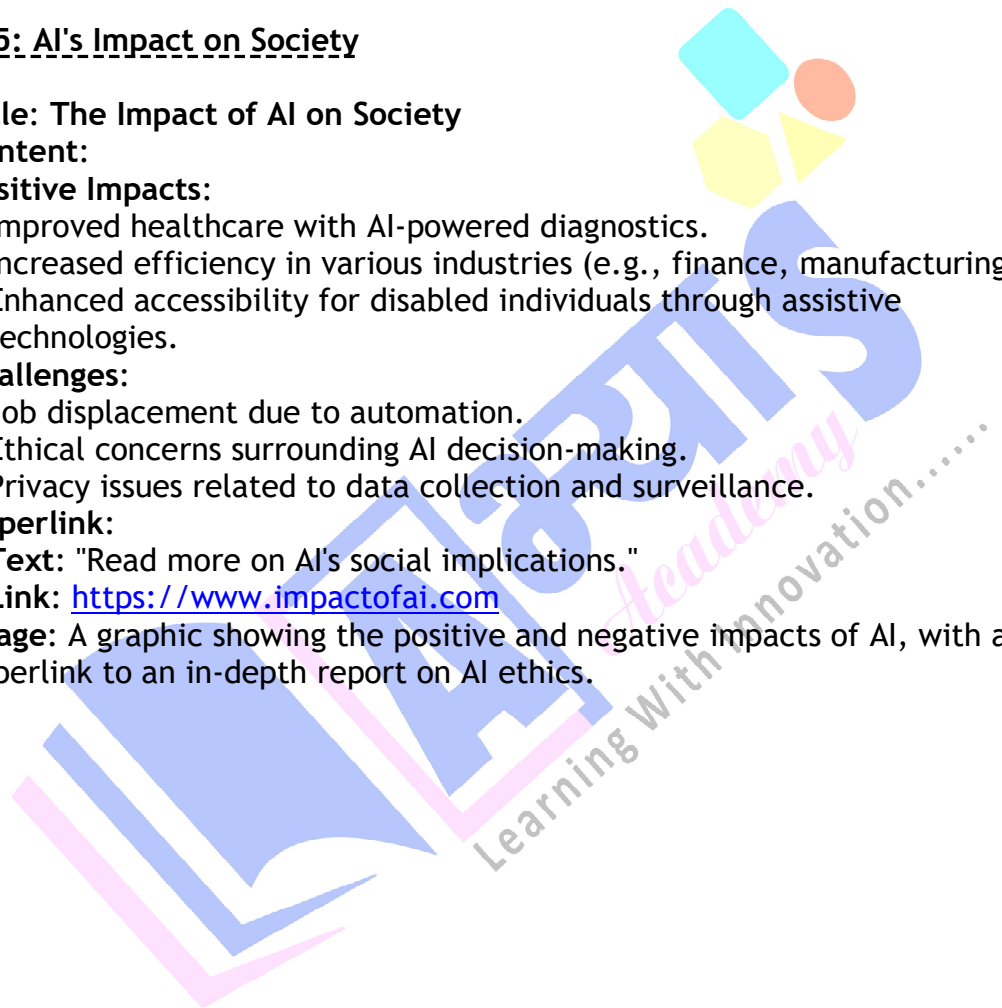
5: AI's Impact on Society

le: The Impact of AI on Society
ntent:
sitive Impacts:
mproved healthcare with AI-powered diagnostics.
ncreased efficiency in various industries (e.g., finance, manufacturing
Enhanced accessibility for disabled individuals through assistive technologies.
allenges:
ob displacement due to automation.
thical concerns surrounding AI decision-making.
Privacy issues related to data collection and surveillance.
perlink:
Text: "Read more on AI's social implications."
Link: https://www.impactofai.com
age: A graphic showing the positive and negative impacts of AI, with a
perlink to an in-depth report on AI ethics.

Academy
Learning With innovation.....